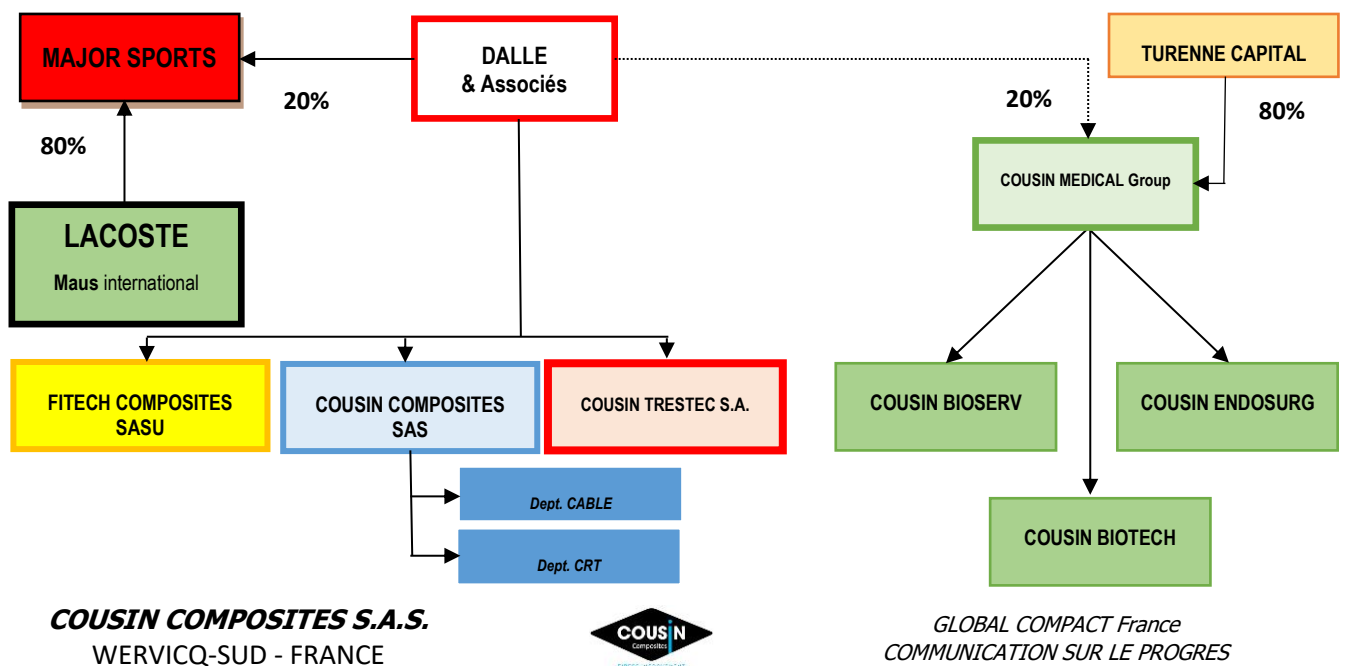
MAJOR SPORTS

20%

DALLE
& Associés

TURENNE CAPITAL

20%

80%

80%

COUSIN MEDICAL Group

LACOSTE

Maus international

FITECH COMPOSITES SASU

COUSIN COMPOSITES SAS

COUSIN TRESTEC S.A.

COUSIN BIOSERV

COUSIN ENDOSURG

Dept. CABLE

Dept. CRT

COUSIN BIOTECH

COUSIN COMPOSITES S.A.S.
WERVICQ-SUD - FRANCE

COUSIN Composites

GLOBAL COMPACT France
COMMUNICATION SUR LE PROGRES